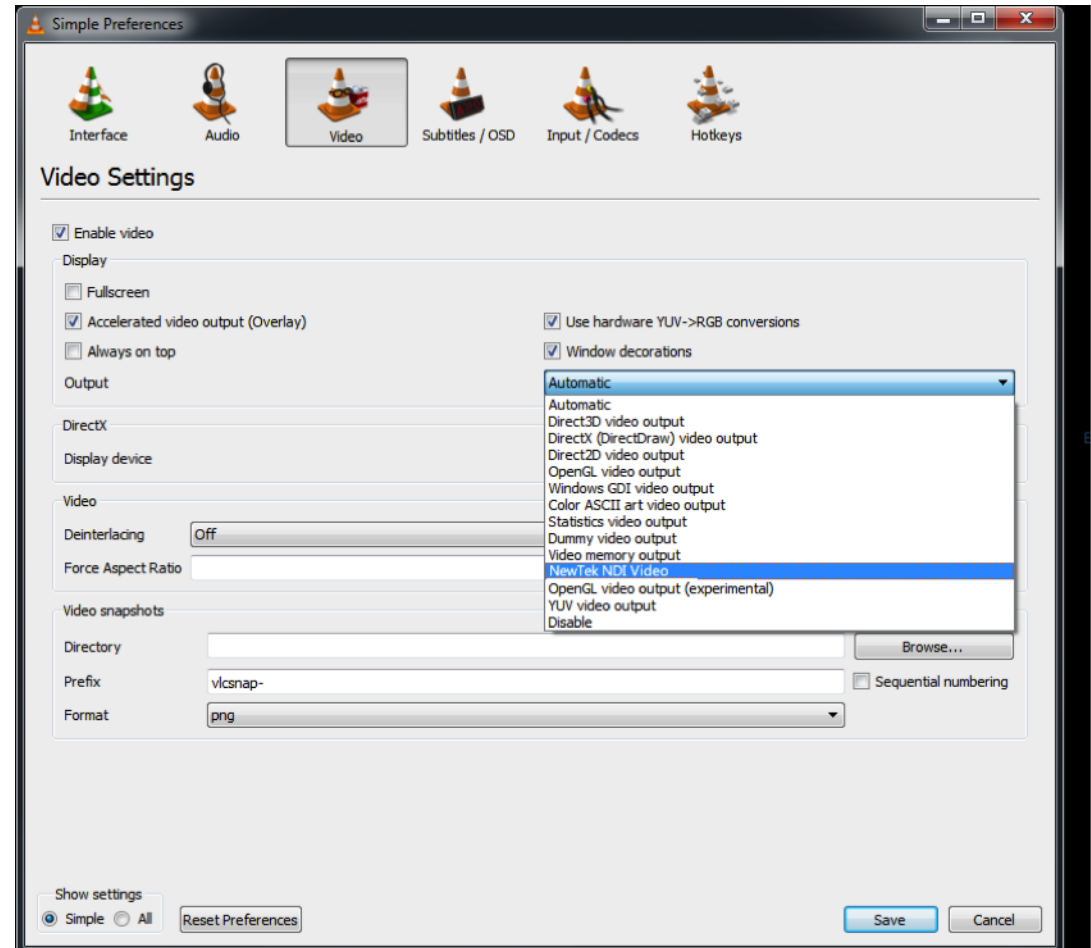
Simple Preferences

Interface
Audio
Video
Subtitles / OSD
Input / Codecs
Hotkeys

Video Settings

Enable video

Display

Fullscreen
Accelerated video output (Overlay)
Use hardware YUV->RGB conversions
Always on top
Window decorations
Output
Automatic

Automatic
Direct3D video output
DirectX (DirectDraw) video output
Direct2D video output
OpenGL video output
Windows GDI video output
Color ASCII art video output
Statistics video output
Dummy video output
Video memory output
NewTek NDI Video
OpenGL video output (experimental)
YUV video output
Disable

DirectX
Display device

Video
Deinterlacing
Off
Force Aspect Ratio

Video snapshots
Directory
Browse...
Prefix
vlcsnap-
Sequential numbering
Format
png

Show settings
Simple
All
Reset Preferences
Save
Cancel